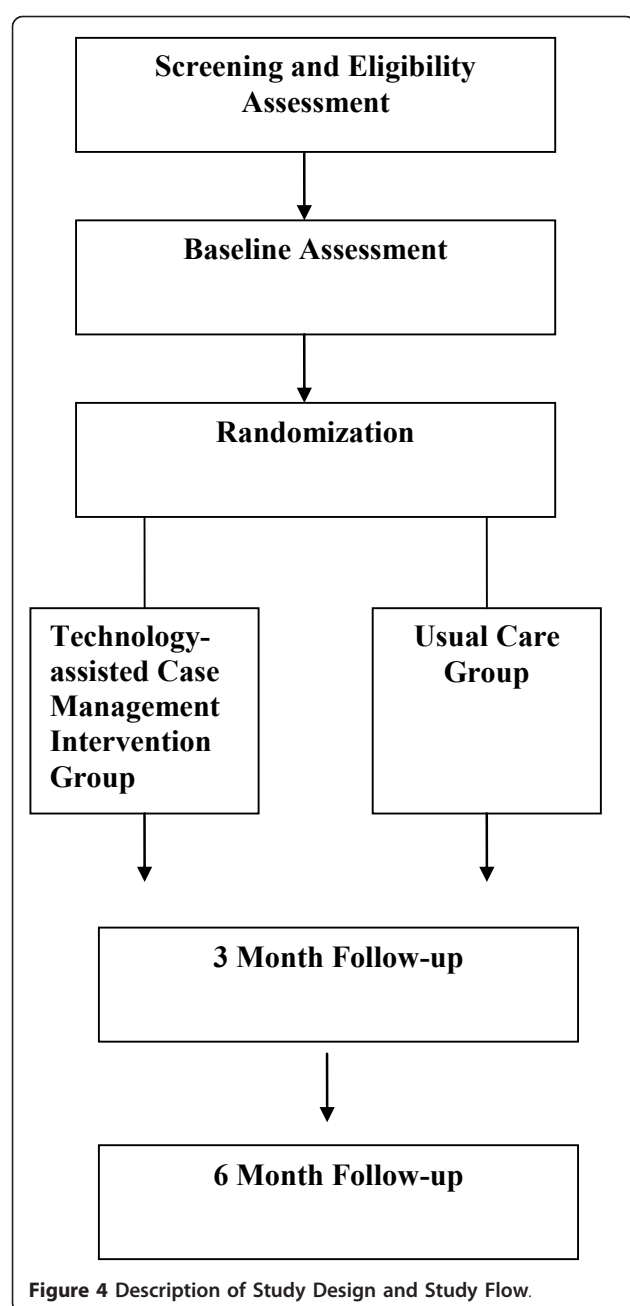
Screening and Eligibility Assessment

Baseline Assessment

Randomization

Technology-assisted Case Management Intervention Group

Usual Care Group

3 Month Follow-up

6 Month Follow-up

Figure 4 Description of Study Design and Study Flow.